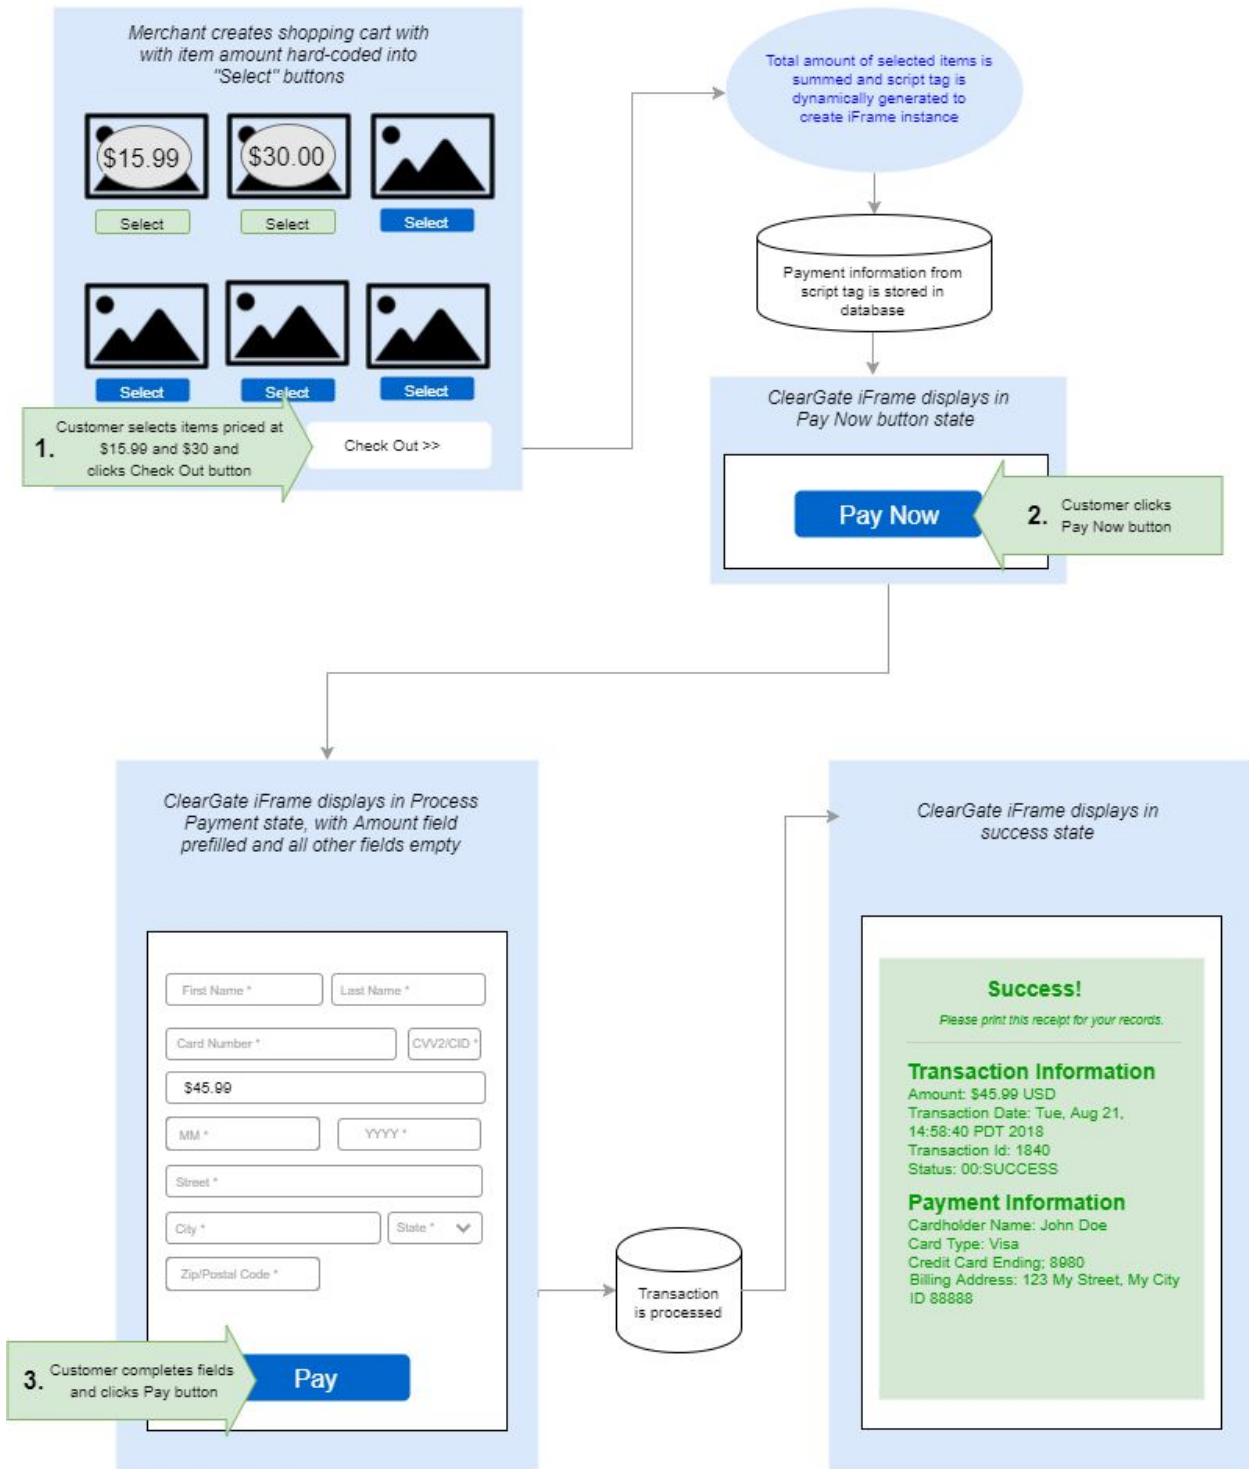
Merchant creates shopping cart with with item amount hard-coded into "Select" buttons

$15.99

$30.00

Select

Select

Select

Select

Select

Select

1. Customer selects items priced at $15.99 and $30 and clicks Check Out button

Check Out >>

Total amount of selected items is summed and script tag is dynamically generated to create iFrame instance

Payment information from script tag is stored in database

ClearGate iFrame displays in Pay Now button state

Pay Now

2. Customer clicks Pay Now button

ClearGate iFrame displays in Process Payment state, with Amount field prefilled and all other fields empty

First Name *

Last Name *

Card Number *

CVV2/CID *

$45.99

MM *

YYYY *

Street *

City *

State *

Zip/Postal Code *

3. Customer completes fields and clicks Pay button

Pay

Transaction is processed

ClearGate iFrame displays in success state

Success!

Please print this receipt for your records.

Transaction Information

Amount: $45.99 USD
Transaction Date: Tue, Aug 21, 14:58:40 PDT 2018
Transaction Id: 1840
Status: 00:SUCCESS

Payment Information

Cardholder Name: John Doe
Card Type: Visa
Credit Card Ending: 8980
Billing Address: 123 My Street, My City ID 88888